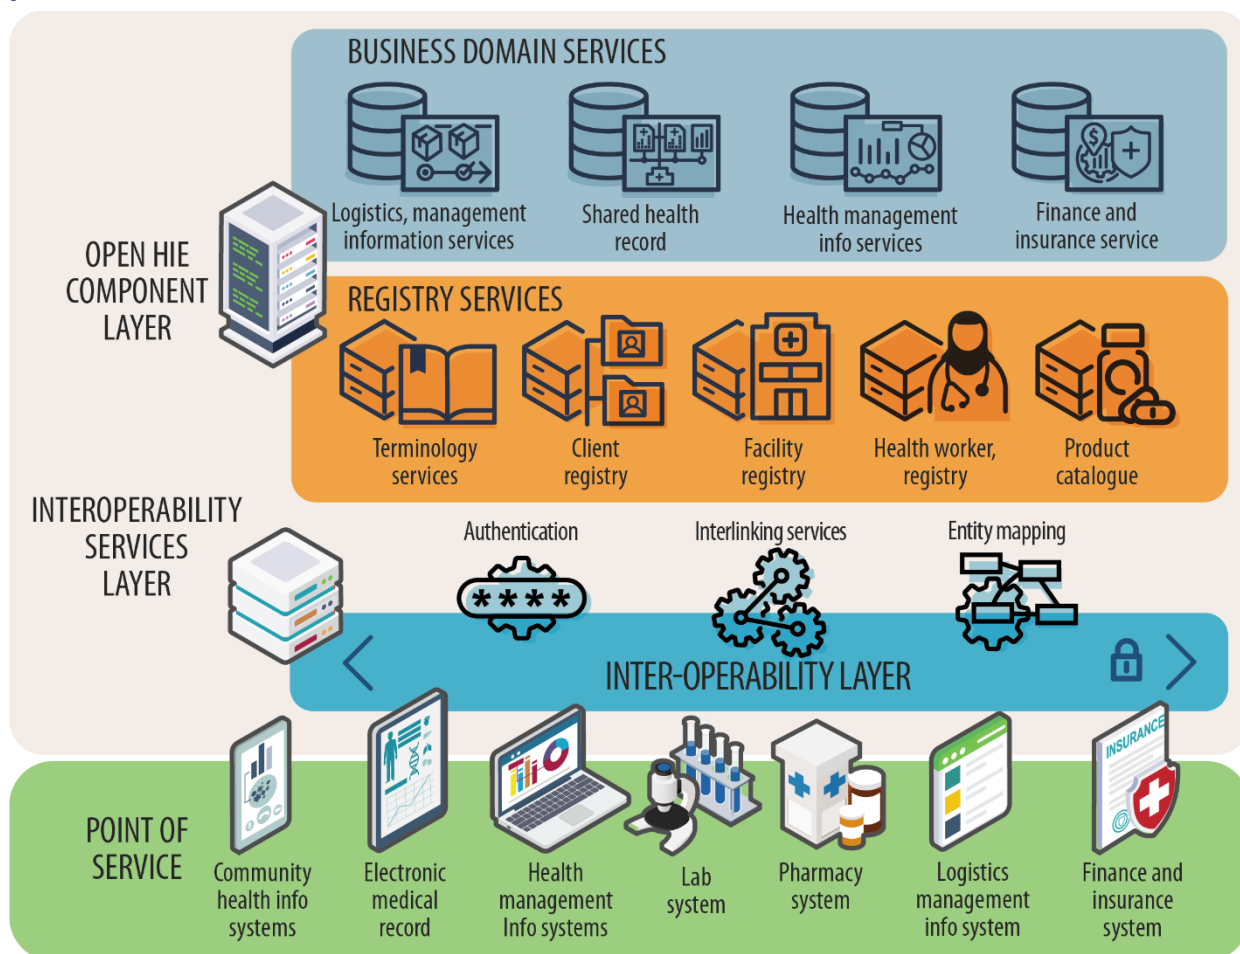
BUSINESS DOMAIN SERVICES

Logistics, management information services

Shared health record

Health management info services

Finance and insurance service

OPEN HIE COMPONENT LAYER

REGISTRY SERVICES

Terminology services

Client registry

Facility registry

Health worker, registry

Product catalogue

INTEROPERABILITY SERVICES LAYER

Authentication

****

Interlinking services

Entity mapping

INTER-OPERABILITY LAYER

POINT OF SERVICE

Community health info systems

Electronic medical record

Health management Info systems

Lab system

Pharmacy system

Logistics management info system

INSURANCE

Finance and insurance system